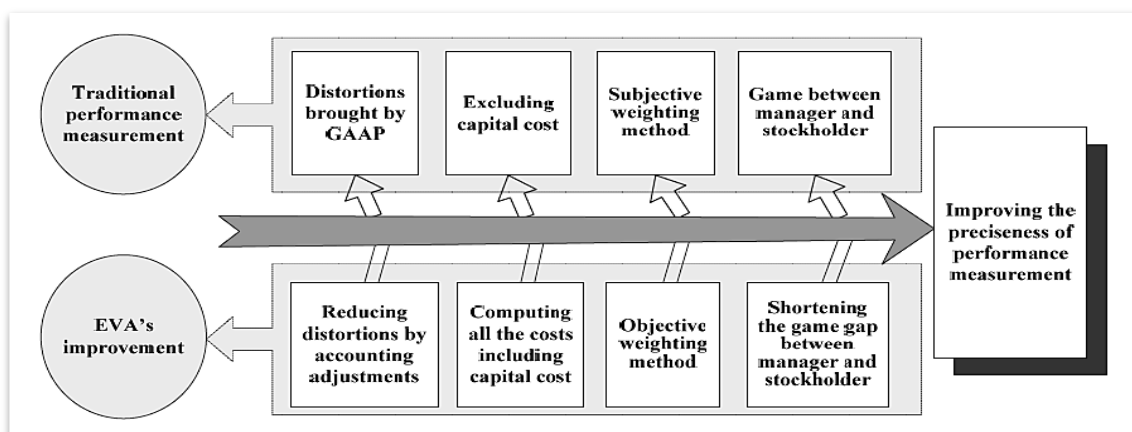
Traditional performance measurement

Distortions brought by GAAP

Excluding capital cost

Subjective weighting method

Game between manager and stockholder

Improving the preciseness of performance measurement

EVA's improvement

Reducing distortions by accounting adjustments

Computing all the costs including capital cost

Objective weighting method

Shortening the game gap between manager and stockholder